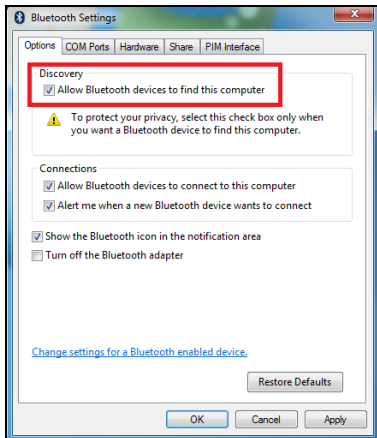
Bluetooth Settings

Options | COM Ports | Hardware | Share | PIM Interface

Discovery

Allow Bluetooth devices to find this computer

To protect your privacy, select this check box only when you want a Bluetooth device to find this computer.

Connections

Allow Bluetooth devices to connect to this computer

Alert me when a new Bluetooth device wants to connect

Show the Bluetooth icon in the notification area

Turn off the Bluetooth adapter

Change settings for a Bluetooth enabled device.

Restore Defaults

OK | Cancel | Apply